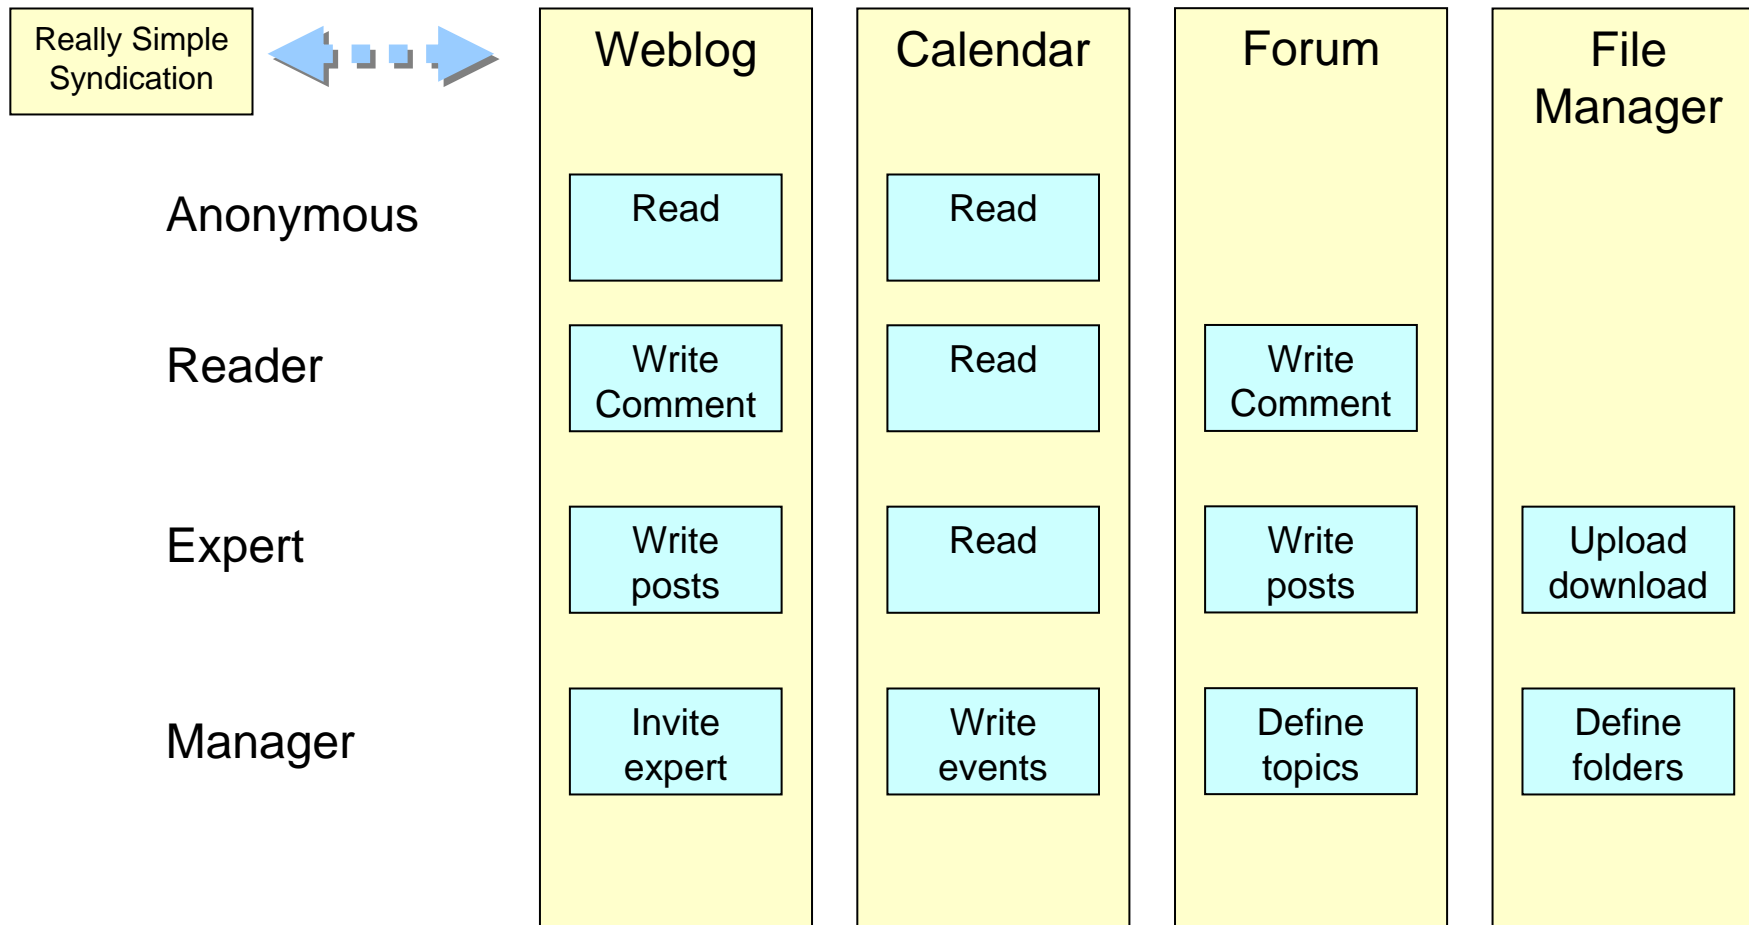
Really Simple Syndication

| | Weblog | Calendar | Forum | File Manager |
|---|---|---|---|---|
| Anonymous | Read | Read | | |
| Reader | Write Comment | Read | Write Comment | |
| Expert | Write posts | Read | Write posts | Upload download |
| Manager | Invite expert | Write events | Define topics | Define folders |